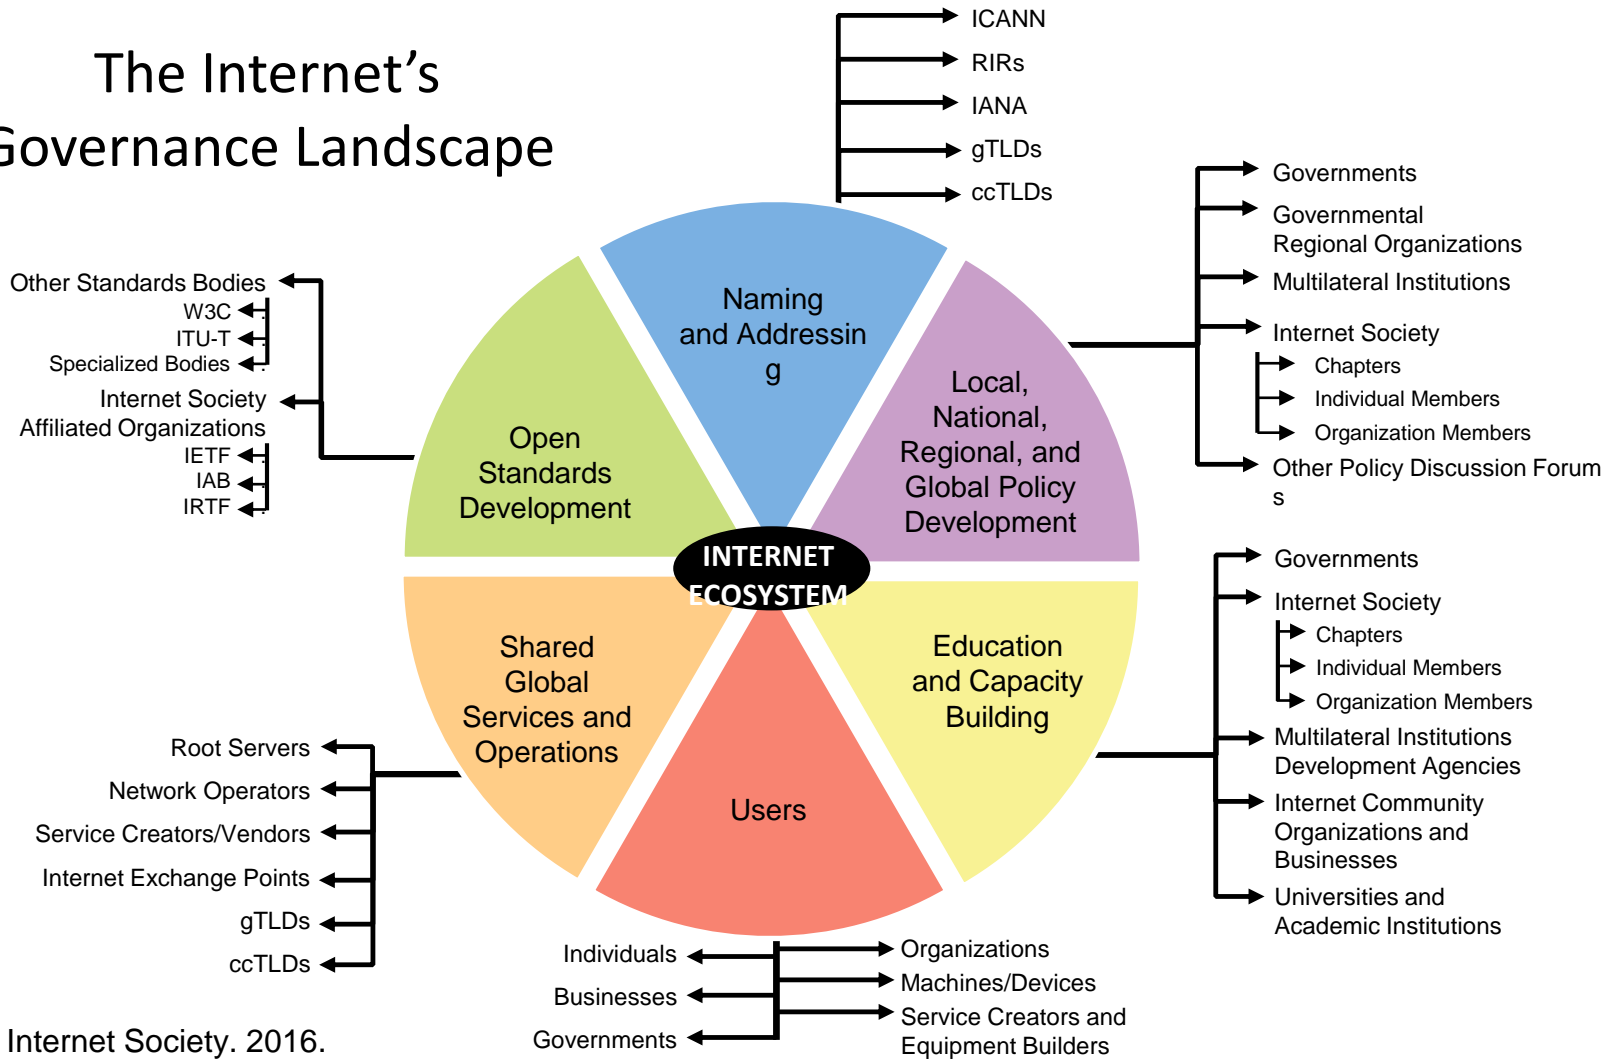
The Internet's
Governance Landscape

ICANN
RIRs
IANA
gTLDs
ccTLDs

Governments
Governmental Regional Organizations
Multilateral Institutions
Internet Society
Chapters
Individual Members
Organization Members
Other Policy Discussion Forum s

Other Standards Bodies
W3C
ITU-T
Specialized Bodies
Internet Society Affiliated Organizations
IETF
IAB
IRTF

Naming and Addressin g

Local, National, Regional, and Global Policy Development

Open Standards Development

INTERNET ECOSYSTEM

Shared Global Services and Operations

Education and Capacity Building

Users

Governments
Internet Society
Chapters
Individual Members
Organization Members
Multilateral Institutions Development Agencies
Internet Community Organizations and Businesses
Universities and Academic Institutions

Root Servers
Network Operators
Service Creators/Vendors
Internet Exchange Points
gTLDs
ccTLDs

Individuals
Businesses
Governments

Organizations
Machines/Devices
Service Creators and Equipment Builders

Internet Society. 2016.